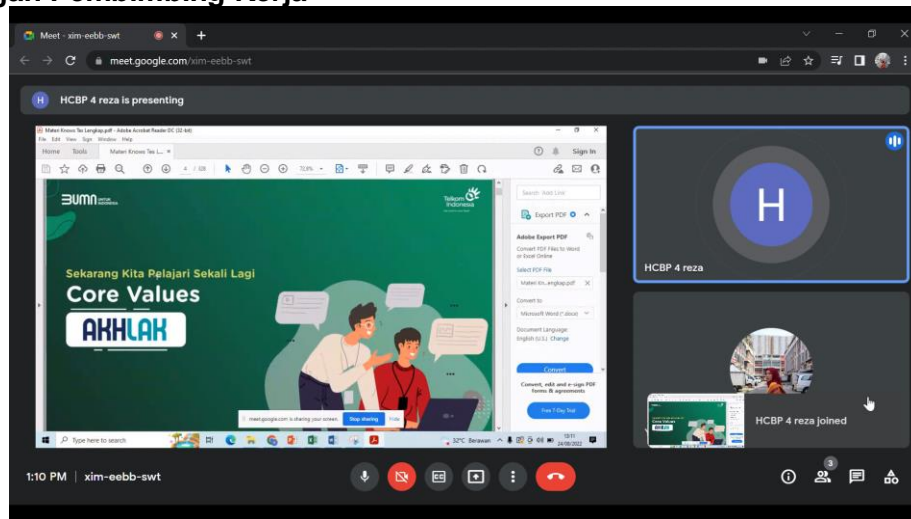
Meet - xim-eebb-swt

meet.google.com/xim-eebb-swt

H HCBP 4 reza is presenting

Materi Knows Tes Lengkap.pdf - Adobe Acrobat Reader DC (32-bit)
File Edit View Sign Window Help
Home Tools Materi Knows Tes L...
Sign In
4 / 108 72,8%

BUMN UNTUK INDONESIA
Telkom Indonesia

Sekarang Kita Pelajari Sekali Lagi
Core Values
AKHLAK

Search 'Add List'
Export PDF
Adobe Export PDF
Convert PDF Files to Word or Excel Online
Select PDF File
Materi Kn...engkap.pdf
Convert to
Microsoft Word (*.docx)
Document Language:
English (U.S.) Change
Convert
Convert, edit and e-sign PDF forms & agreements
Free 7-Day Trial

meet.google.com is sharing your screen. Stop sharing Hide

Type here to search
32°C Berawan 13:11 24/08/2022

H
HCBP 4 reza

HCBP 4 reza joined

1:10 PM | xim-eebb-swt

3